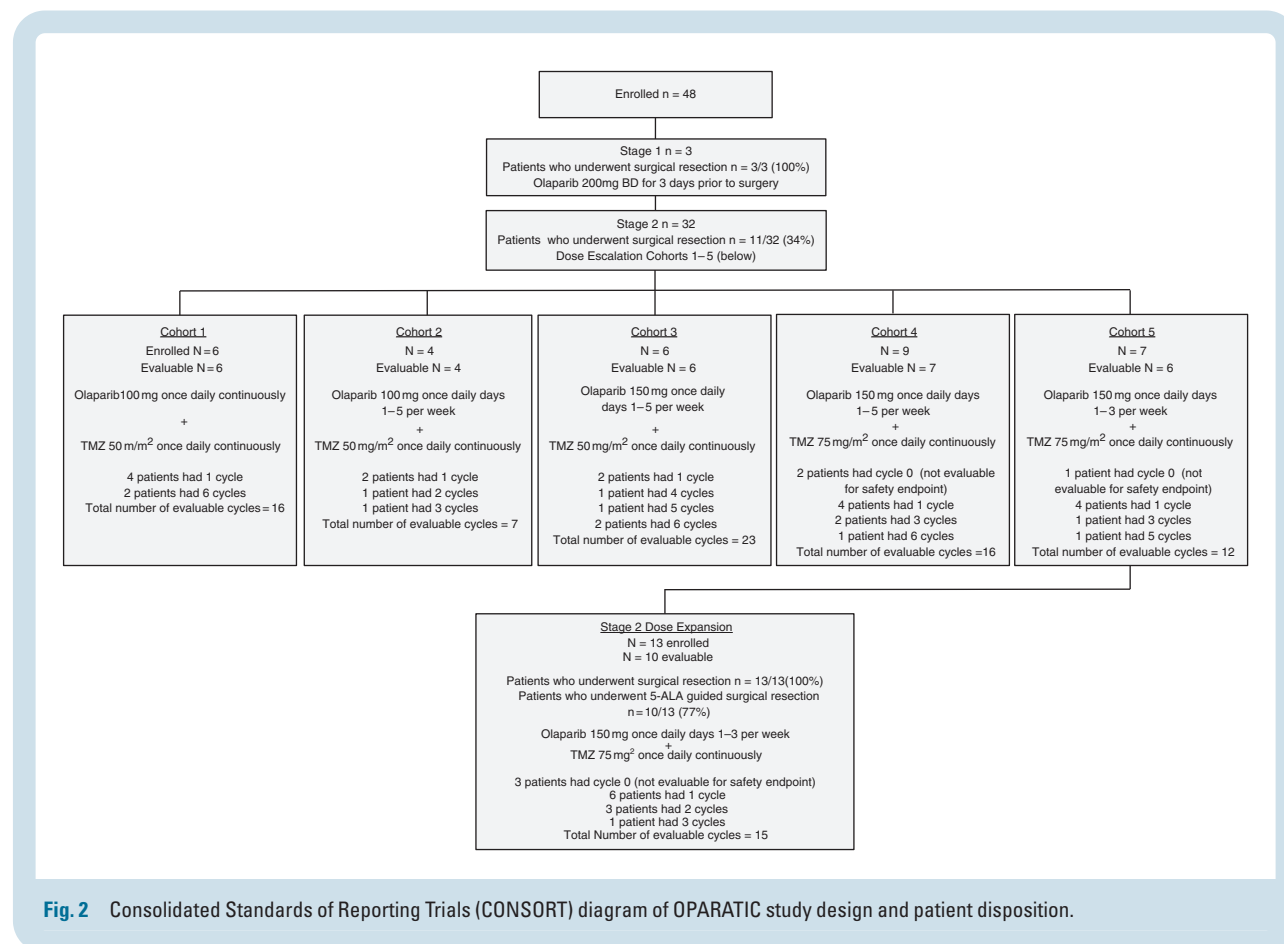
Enrolled n = 48

Stage 1 n = 3
Patients who underwent surgical resection n = 3/3 (100%)
Olaparib 200mg BD for 3 days prior to surgery

Stage 2 n = 32
Patients who underwent surgical resection n = 11/32 (34%)
Dose Escalation Cohorts 1– 5 (below)

Cohort 1
Enrolled N = 6
Evaluable N = 6

Olaparib100 mg once daily continuously
+
TMZ 50 m/m$^2$ once daily continuously

4 patients had 1 cycle
2 patients had 6 cycles
Total number of evaluable cycles = 16

Cohort 2
N = 4
Evaluable N = 4

Olaparib 100 mg once daily days 1– 5 per week
+
TMZ 50 mg/m$^2$ once daily continuously

2 patients had 1 cycle
1 patient had 2 cycles
1 patient had 3 cycles
Total number of evaluable cycles = 7

Cohort 3
N = 6
Evaluable N = 6

Olaparib 150 mg once daily days 1– 5 per week
+
TMZ 50 mg/m$^2$ once daily continuously

2 patients had 1 cycle
1 patient had 4 cycles
1 patient had 5 cycles
2 patients had 6 cycles
Total number of evaluable cycles = 23

Cohort 4
N = 9
Evaluable N = 7

Olaparib 150 mg once daily days 1– 5 per week
+
TMZ 75 mg/m$^2$ once daily continuously

2 patients had cycle 0 (not evaluable for safety endpoint)
4 patients had 1 cycle
2 patients had 3 cycles
1 patient had 6 cycles
Total number of evaluable cycles =16

Cohort 5
N = 7
Evaluable N = 6

Olaparib 150 mg once daily days 1– 3 per week
+
TMZ 75 mg/m$^2$ once daily continuously

1 patient had cycle 0 (not evaluable for safety endpoint)
4 patients had 1 cycle
1 patient had 3 cycles
1 patient had 5 cycles
Total number of evaluable cycles = 12

Stage 2 Dose Expansion
N = 13 enrolled
N = 10 evaluable

Patients who underwent surgical resection n = 13/13(100%)
Patients who underwent 5-ALA guided surgical resection n = 10/13 (77%)

Olaparib 150 mg once daily days 1–3 per week
+
TMZ 75 mg$^2$ once daily continuously

3 patients had cycle 0 (not evaluable for safety endpoint)
6 patients had 1 cycle
3 patients had 2 cycles
1 patient had 3 cycles
Total Number of evaluable cycles = 15

Fig. 2 Consolidated Standards of Reporting Trials (CONSORT) diagram of OPARATIC study design and patient disposition.